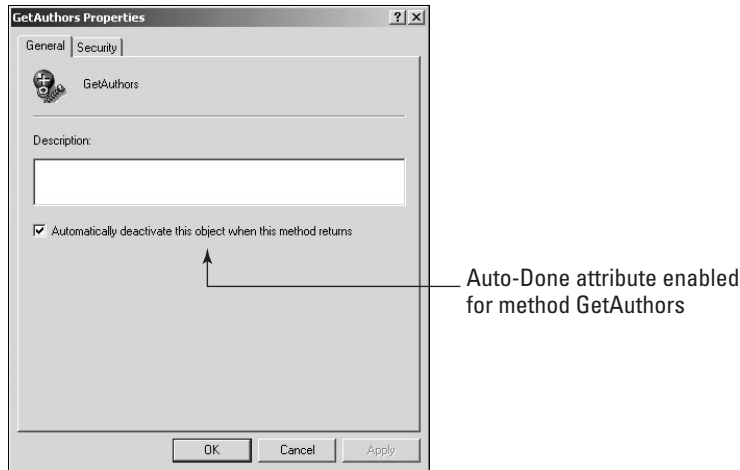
GetAuthors Properties

?

General | Security

GetAuthors

Description:

☑ Automatically deactivate this object when this method returns

Auto-Done attribute enabled for method GetAuthors

OK | Cancel | Apply